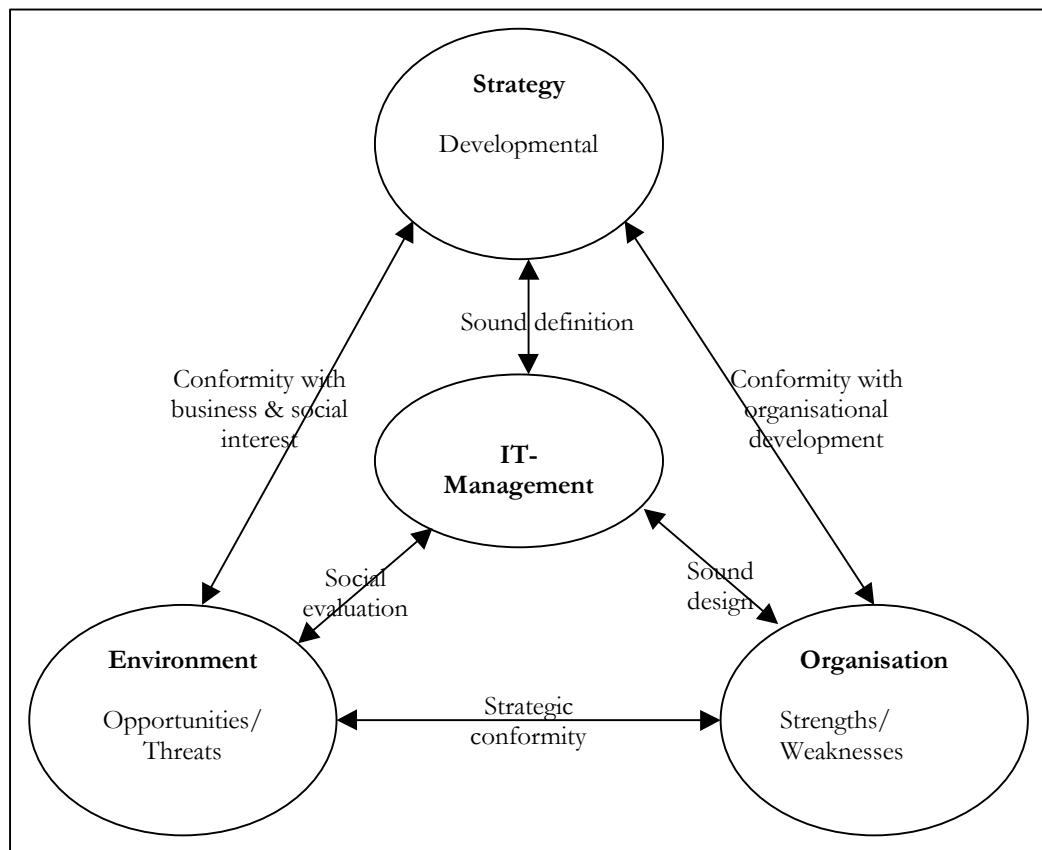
Strategy

Developmental

Sound definition

Conformity with business & social interest

Conformity with organisational development

IT-Management

Social evaluation

Sound design

Environment

Opportunities/ Threats

Strategic conformity

Organisation

Strengths/ Weaknesses